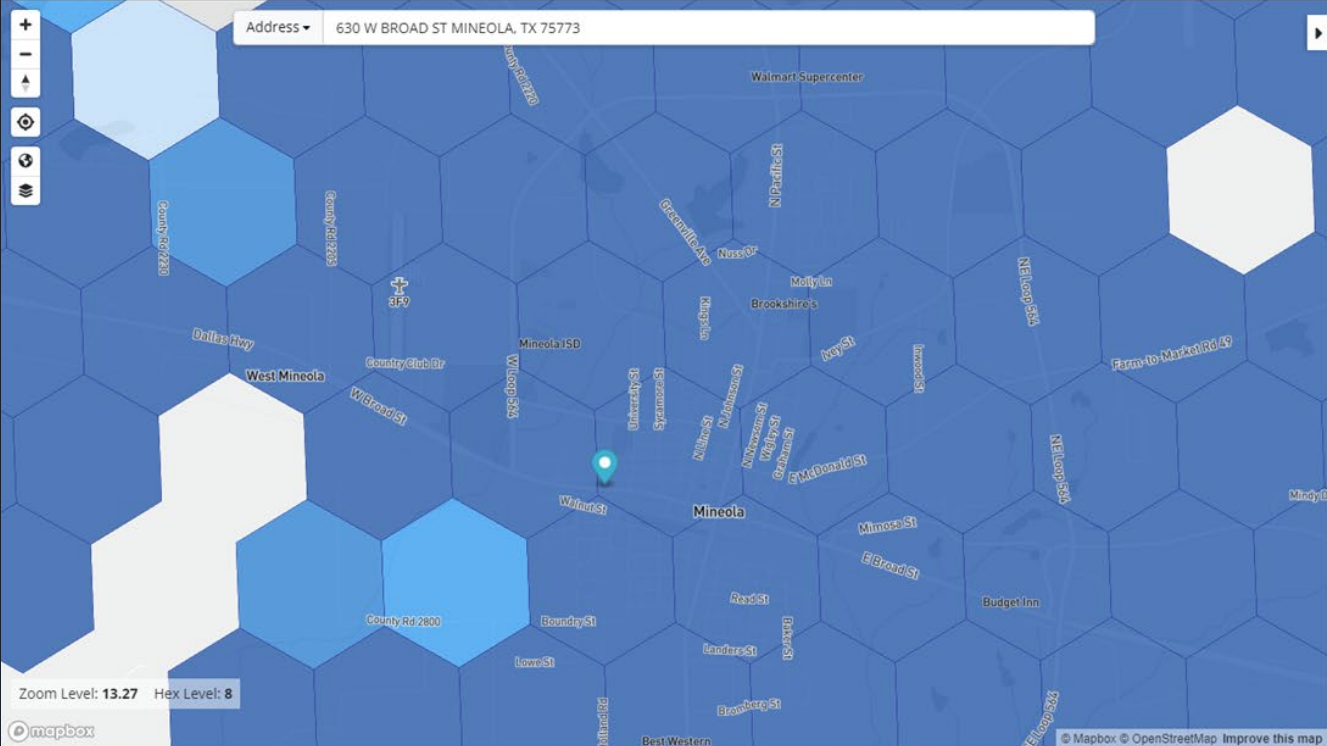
+
−
Address ▾
630 W BROAD ST MINEOLA, TX 75773
County Rd 2220
Walmart Supercenter
N Pacific St
Greenville Ave
Nuss Dr
County Rd 2210
County Rd 2205
Molly Ln
3F9
Kings Ln
Brookshire's
NE Loop 564
Dallas Hwy
Mineola ISD
Ivey St
Inwood St
Farm-to-Market Rd 49
West Mineola
Country Club Dr
W Loop 564
University St
Sycamore St
N Johnson St
W Broad St
N Line St
N Newsom St
Wesley St
Graham St
E McDonald St
NE Loop 564
Walnut St
Mineola
Mindy
Mimosa St
E Broad St
Read St
Budget Inn
County Rd 2800
Boundry St
Baker St
Landers St
Lowe St
Zoom Level: 13.27
Hex Level: 8
Bromberg St
mapbox
Best Western
© Mapbox © OpenStreetMap Improve this map